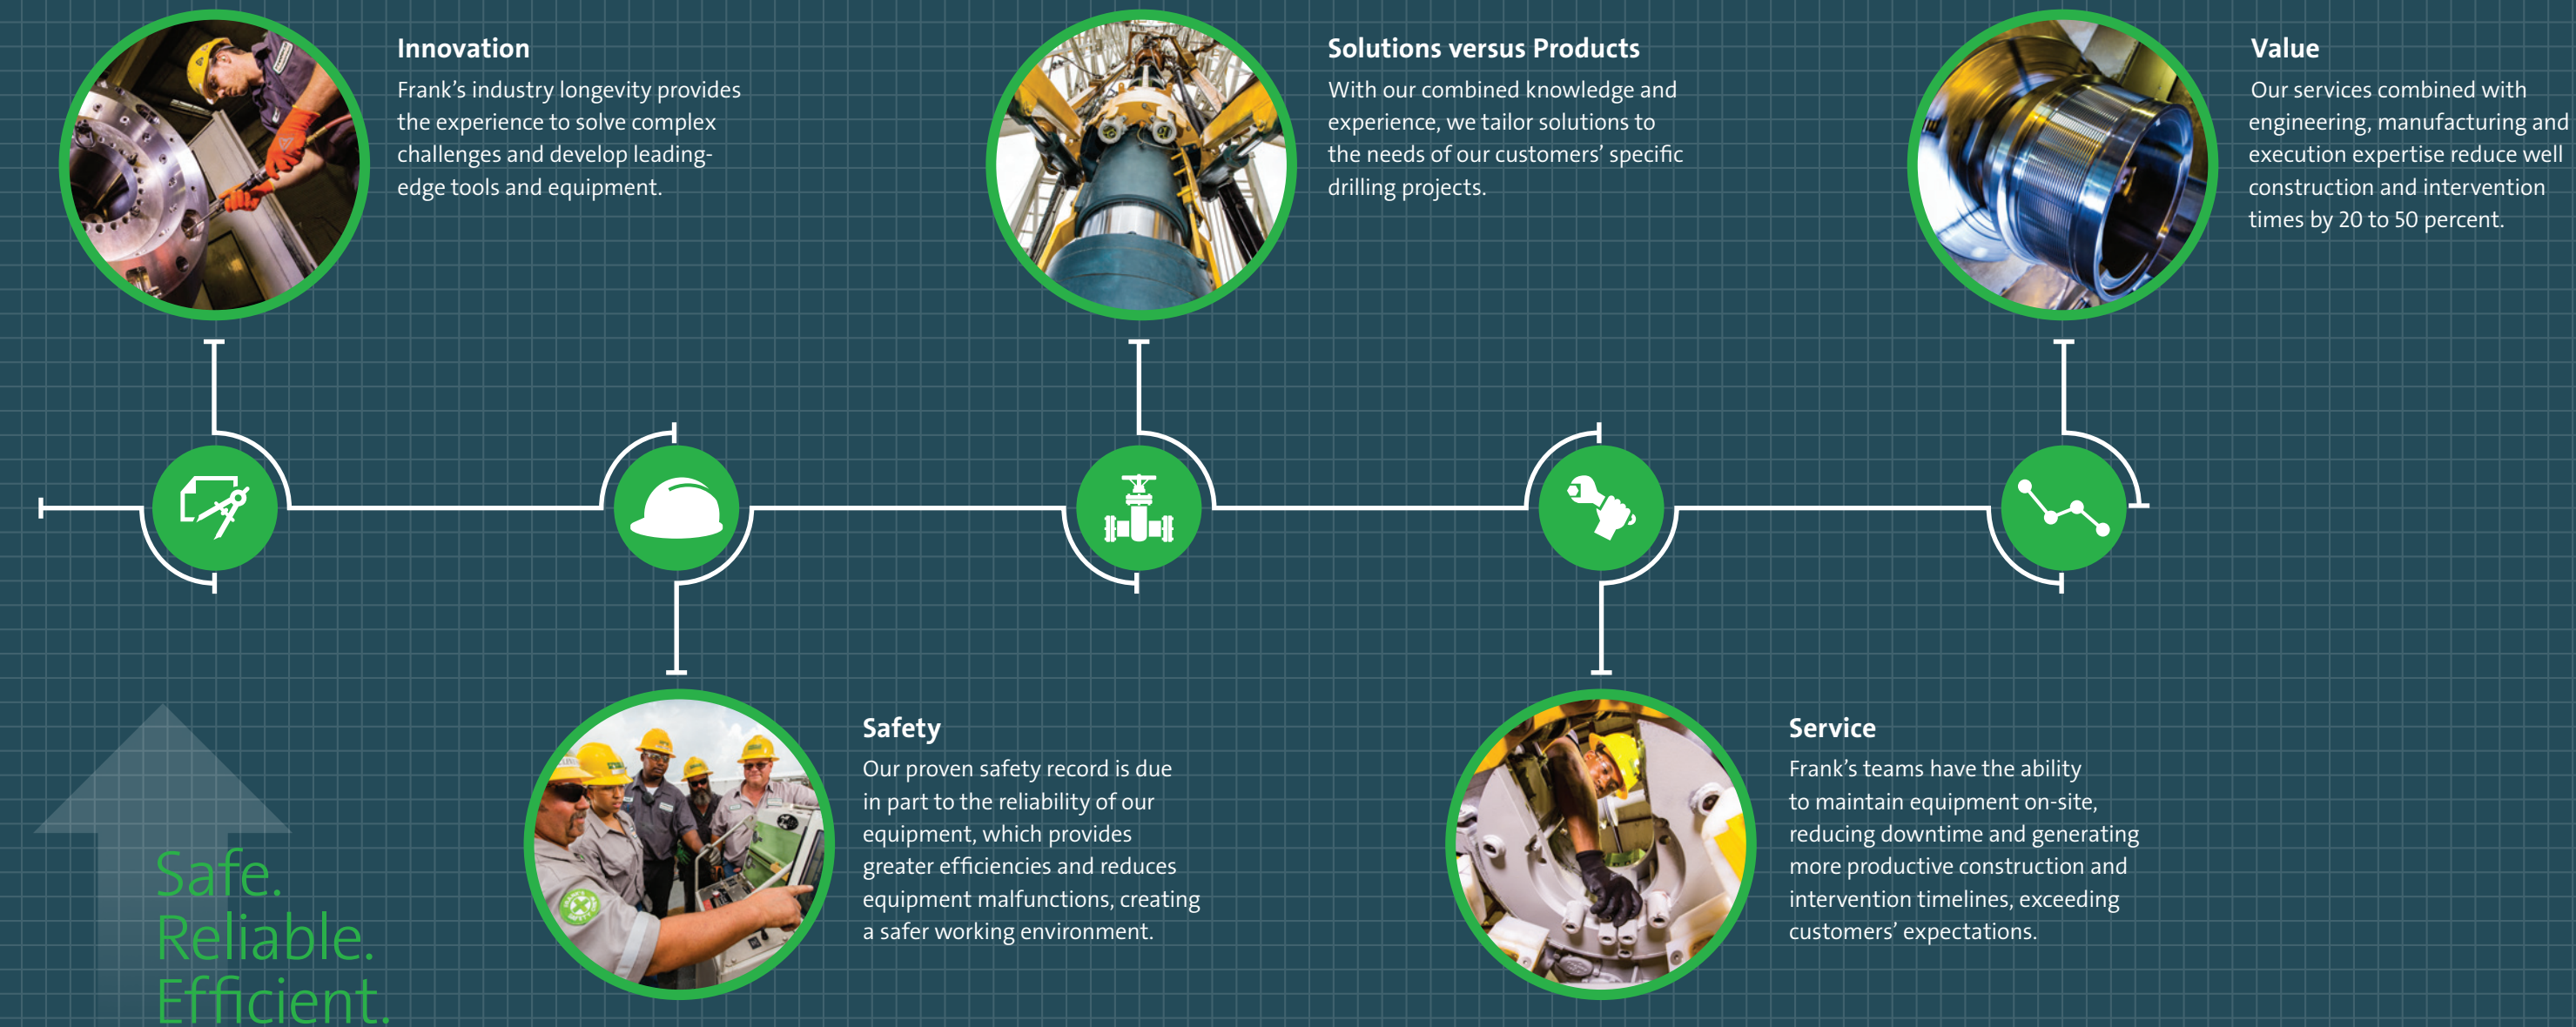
Innovation
Frank's industry longevity provides the experience to solve complex challenges and develop leading-edge tools and equipment.

Solutions versus Products
With our combined knowledge and experience, we tailor solutions to the needs of our customers' specific drilling projects.

Value
Our services combined with engineering, manufacturing and execution expertise reduce well construction and intervention times by 20 to 50 percent.

Safety
Our proven safety record is due in part to the reliability of our equipment, which provides greater efficiencies and reduces equipment malfunctions, creating a safer working environment.

Service
Frank's teams have the ability to maintain equipment on-site, reducing downtime and generating more productive construction and intervention timelines, exceeding customers' expectations.

Safe.
Reliable.
Efficient.